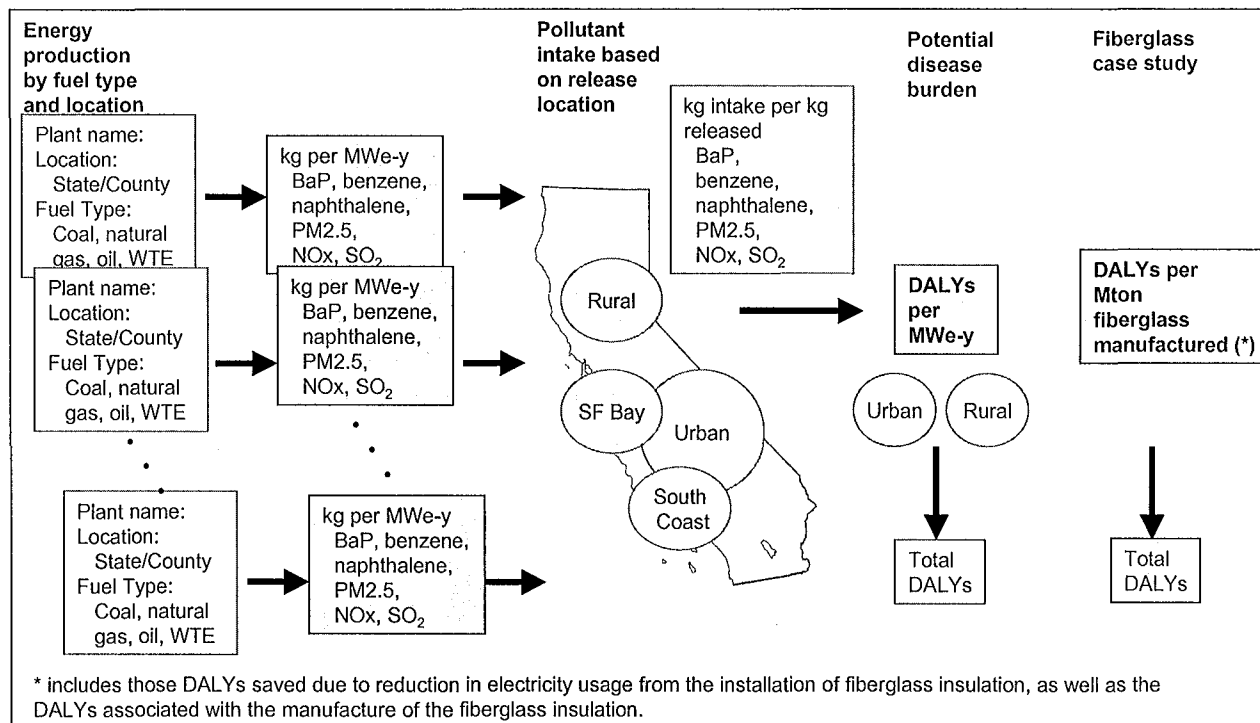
Energy production by fuel type and location

Plant name:
Location:
State/County
Fuel Type:
Coal, natural gas, oil, WTE

kg per MWe-y
BaP, benzene, naphthalene, PM2.5, NOx, $SO_2$

Plant name:
Location:
State/County
Fuel Type:
Coal, natural gas, oil, WTE

kg per MWe-y
BaP, benzene, naphthalene, PM2.5, NOx, $SO_2$

Plant name:
Location:
State/County
Fuel Type:
Coal, natural gas, oil, WTE

kg per MWe-y
BaP, benzene, naphthalene, PM2.5, NOx, $SO_2$

Pollutant intake based on release location

kg intake per kg released
BaP, benzene, naphthalene, PM2.5, NOx, $SO_2$

Rural

SF Bay

Urban

South Coast

Potential disease burden

DALYs per MWe-y

Urban

Rural

Total DALYs

Fiberglass case study

DALYs per Mton fiberglass manufactured (*)

Total DALYs

* includes those DALYs saved due to reduction in electricity usage from the installation of fiberglass insulation, as well as the DALYs associated with the manufacture of the fiberglass insulation.